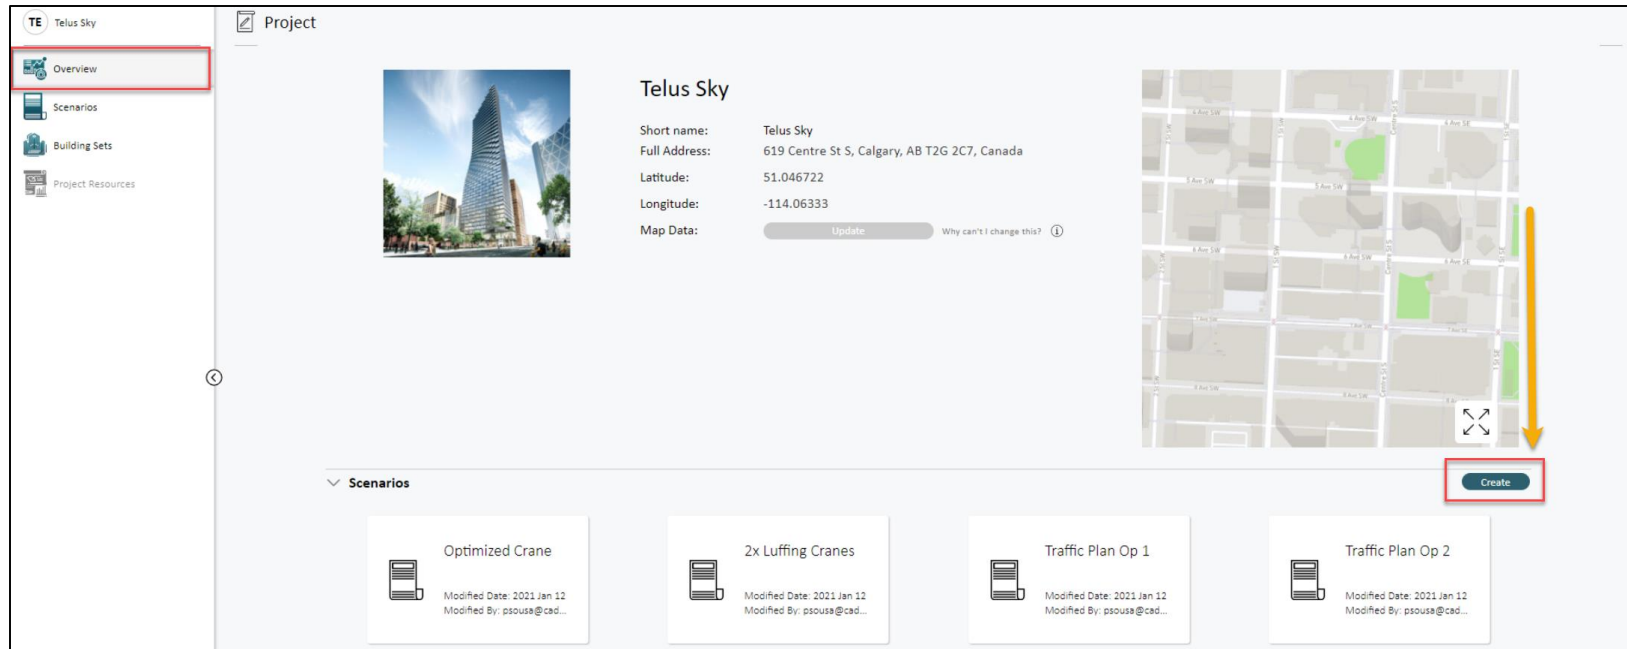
TE Telus Sky

Overview

Scenarios

Building Sets

Project Resources

Project

Telus Sky

| Short name: | Telus Sky |
|---|---|
| Full Address: | 619 Centre St S, Calgary, AB T2G 2C7, Canada |
| Latitude: | 51.046722 |
| Longitude: | -114.06333 |
| Map Data: | Update Why can't I change this? |

Scenarios

Create

Optimized Crane
Modified Date: 2021 Jan 12
Modified By: psousa@cad...

2x Luffing Cranes
Modified Date: 2021 Jan 12
Modified By: psousa@cad...

Traffic Plan Op 1
Modified Date: 2021 Jan 12
Modified By: psousa@cad...

Traffic Plan Op 2
Modified Date: 2021 Jan 12
Modified By: psousa@cad...